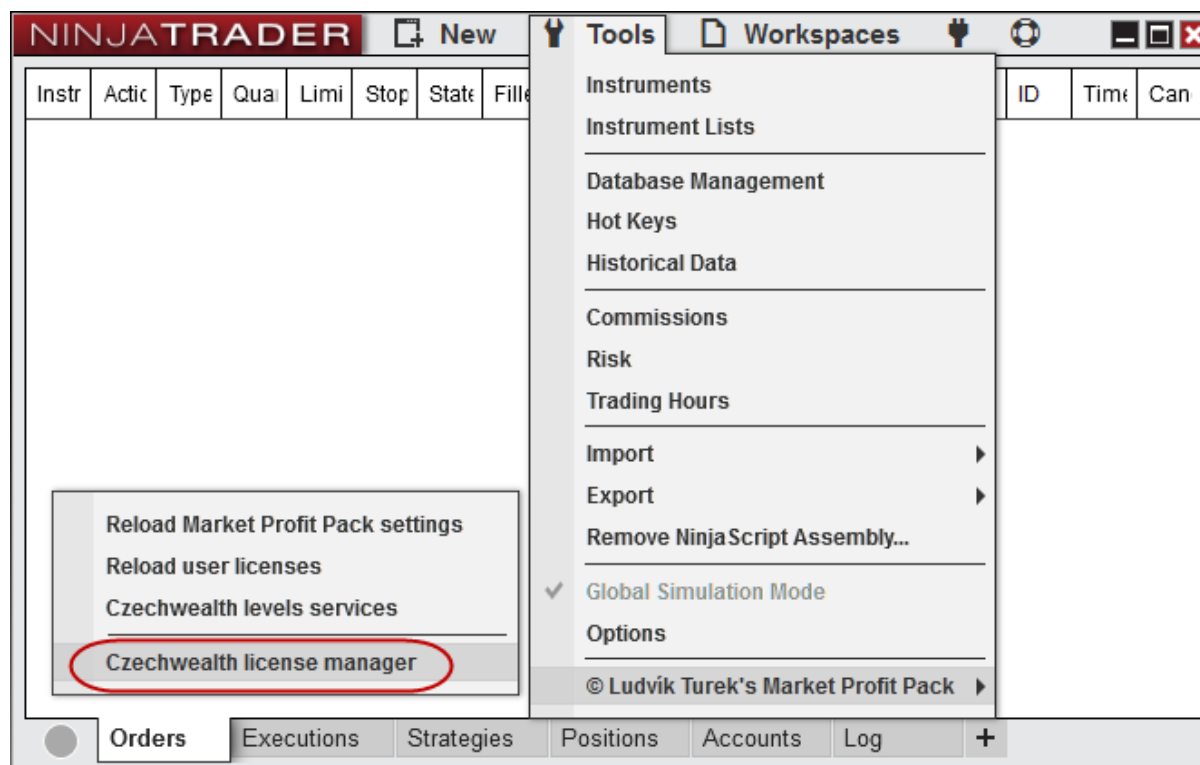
NINJATRADER New Tools Workspaces

| Instr | Actic | Type | Qua | Limi | Stop | State | Fille | ID | Time | Can |
|---|---|---|---|---|---|---|---|---|---|---|

Instruments
Instrument Lists

Database Management
Hot Keys
Historical Data

Commissions
Risk
Trading Hours

Import
Export
Remove NinjaScript Assembly...

Global Simulation Mode
Options

© Ludvík Turek's Market Profit Pack

Reload Market Profit Pack settings
Reload user licenses
Czechwealth levels services

Czechwealth license manager

Orders Executions Strategies Positions Accounts Log +